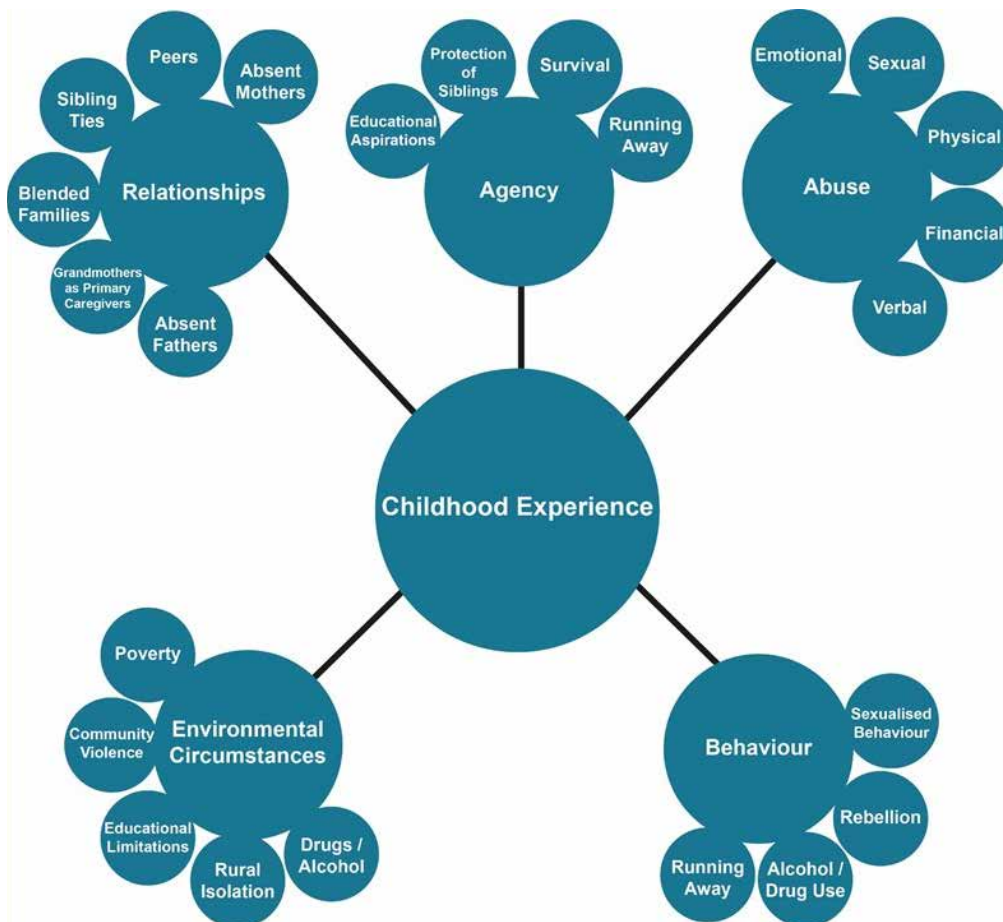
Relationships
Peers
Absent Mothers
Sibling Ties
Blended Families
Grandmothers as Primary Caregivers
Absent Fathers

Agency
Protection of Siblings
Survival
Educational Aspirations
Running Away

Abuse
Emotional
Sexual
Physical
Financial
Verbal

Childhood Experience

Environmental Circumstances
Poverty
Community Violence
Educational Limitations
Rural Isolation
Drugs / Alcohol

Behaviour
Sexualised Behaviour
Rebellion
Running Away
Alcohol / Drug Use